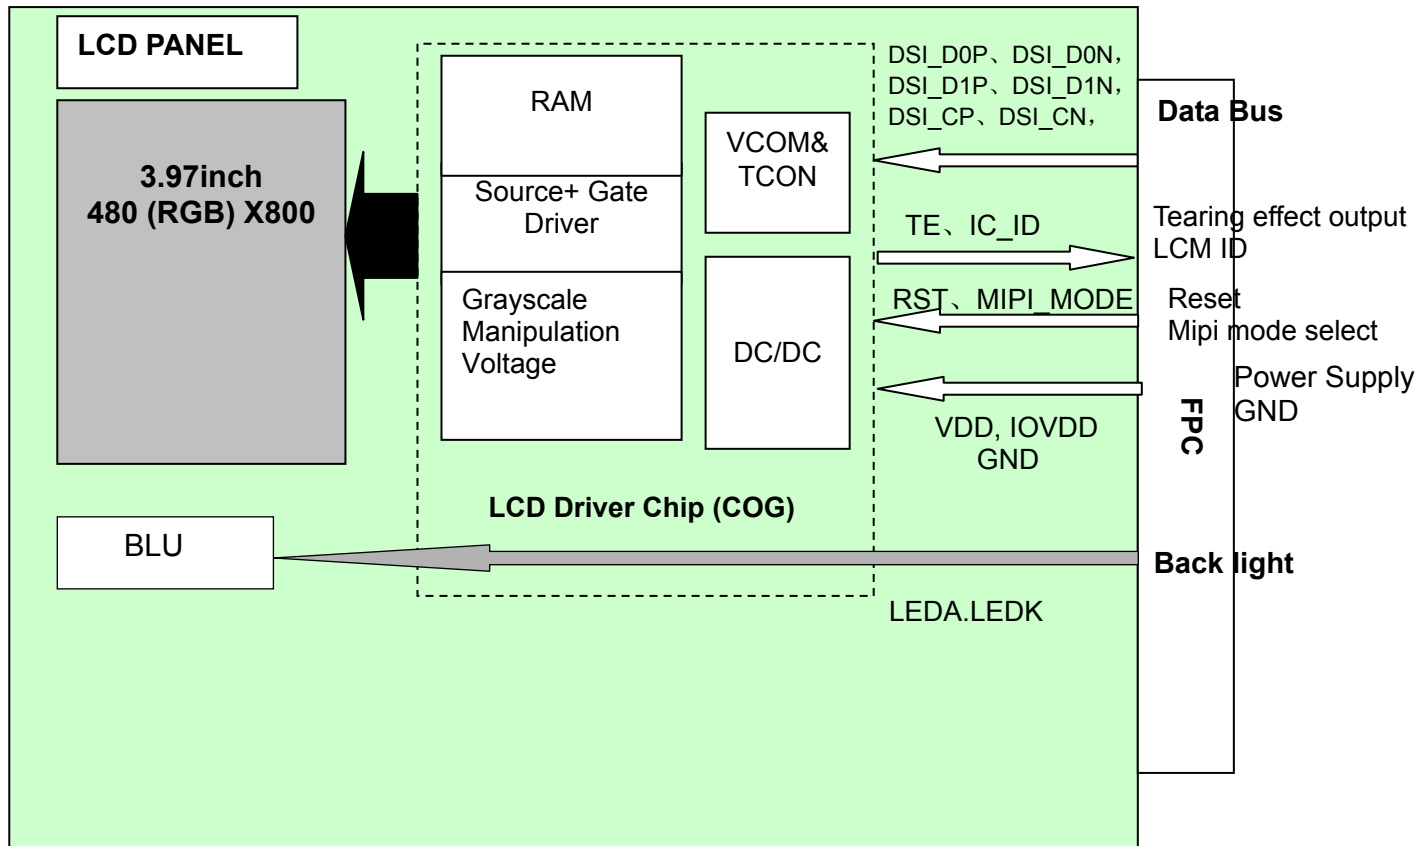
LCD PANEL

3.97inch
480 (RGB) X800

RAM

Source+ Gate Driver

Grayscale Manipulation Voltage

VCOM& TCON

DC/DC

DSI_D0P、DSI_D0N，DSI_D1P、DSI_D1N，DSI_CP、DSI_CN，

Data Bus

TE、IC_ID

Tearing effect output
LCM ID

RST、MIPI_MODE

Reset
Mipi mode select

Power Supply
GND

VDD, IOVDD
GND

FPC

LCD Driver Chip (COG)

BLU

Back light

LEDA.LEDK